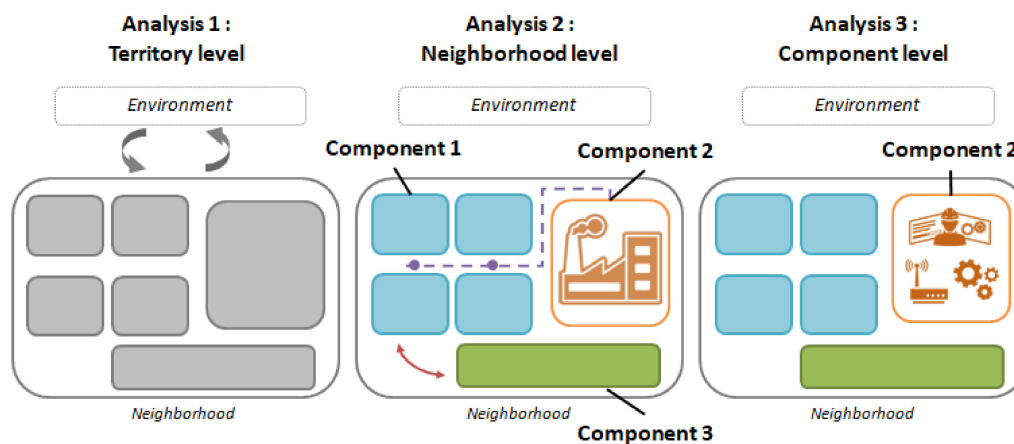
Analysis 1 :
Territory level

Environment

Neighborhood

Analysis 2 :
Neighborhood level

Environment

Component 1

Component 2

Neighborhood

Component 3

Analysis 3 :
Component level

Environment

Component 2

Neighborhood